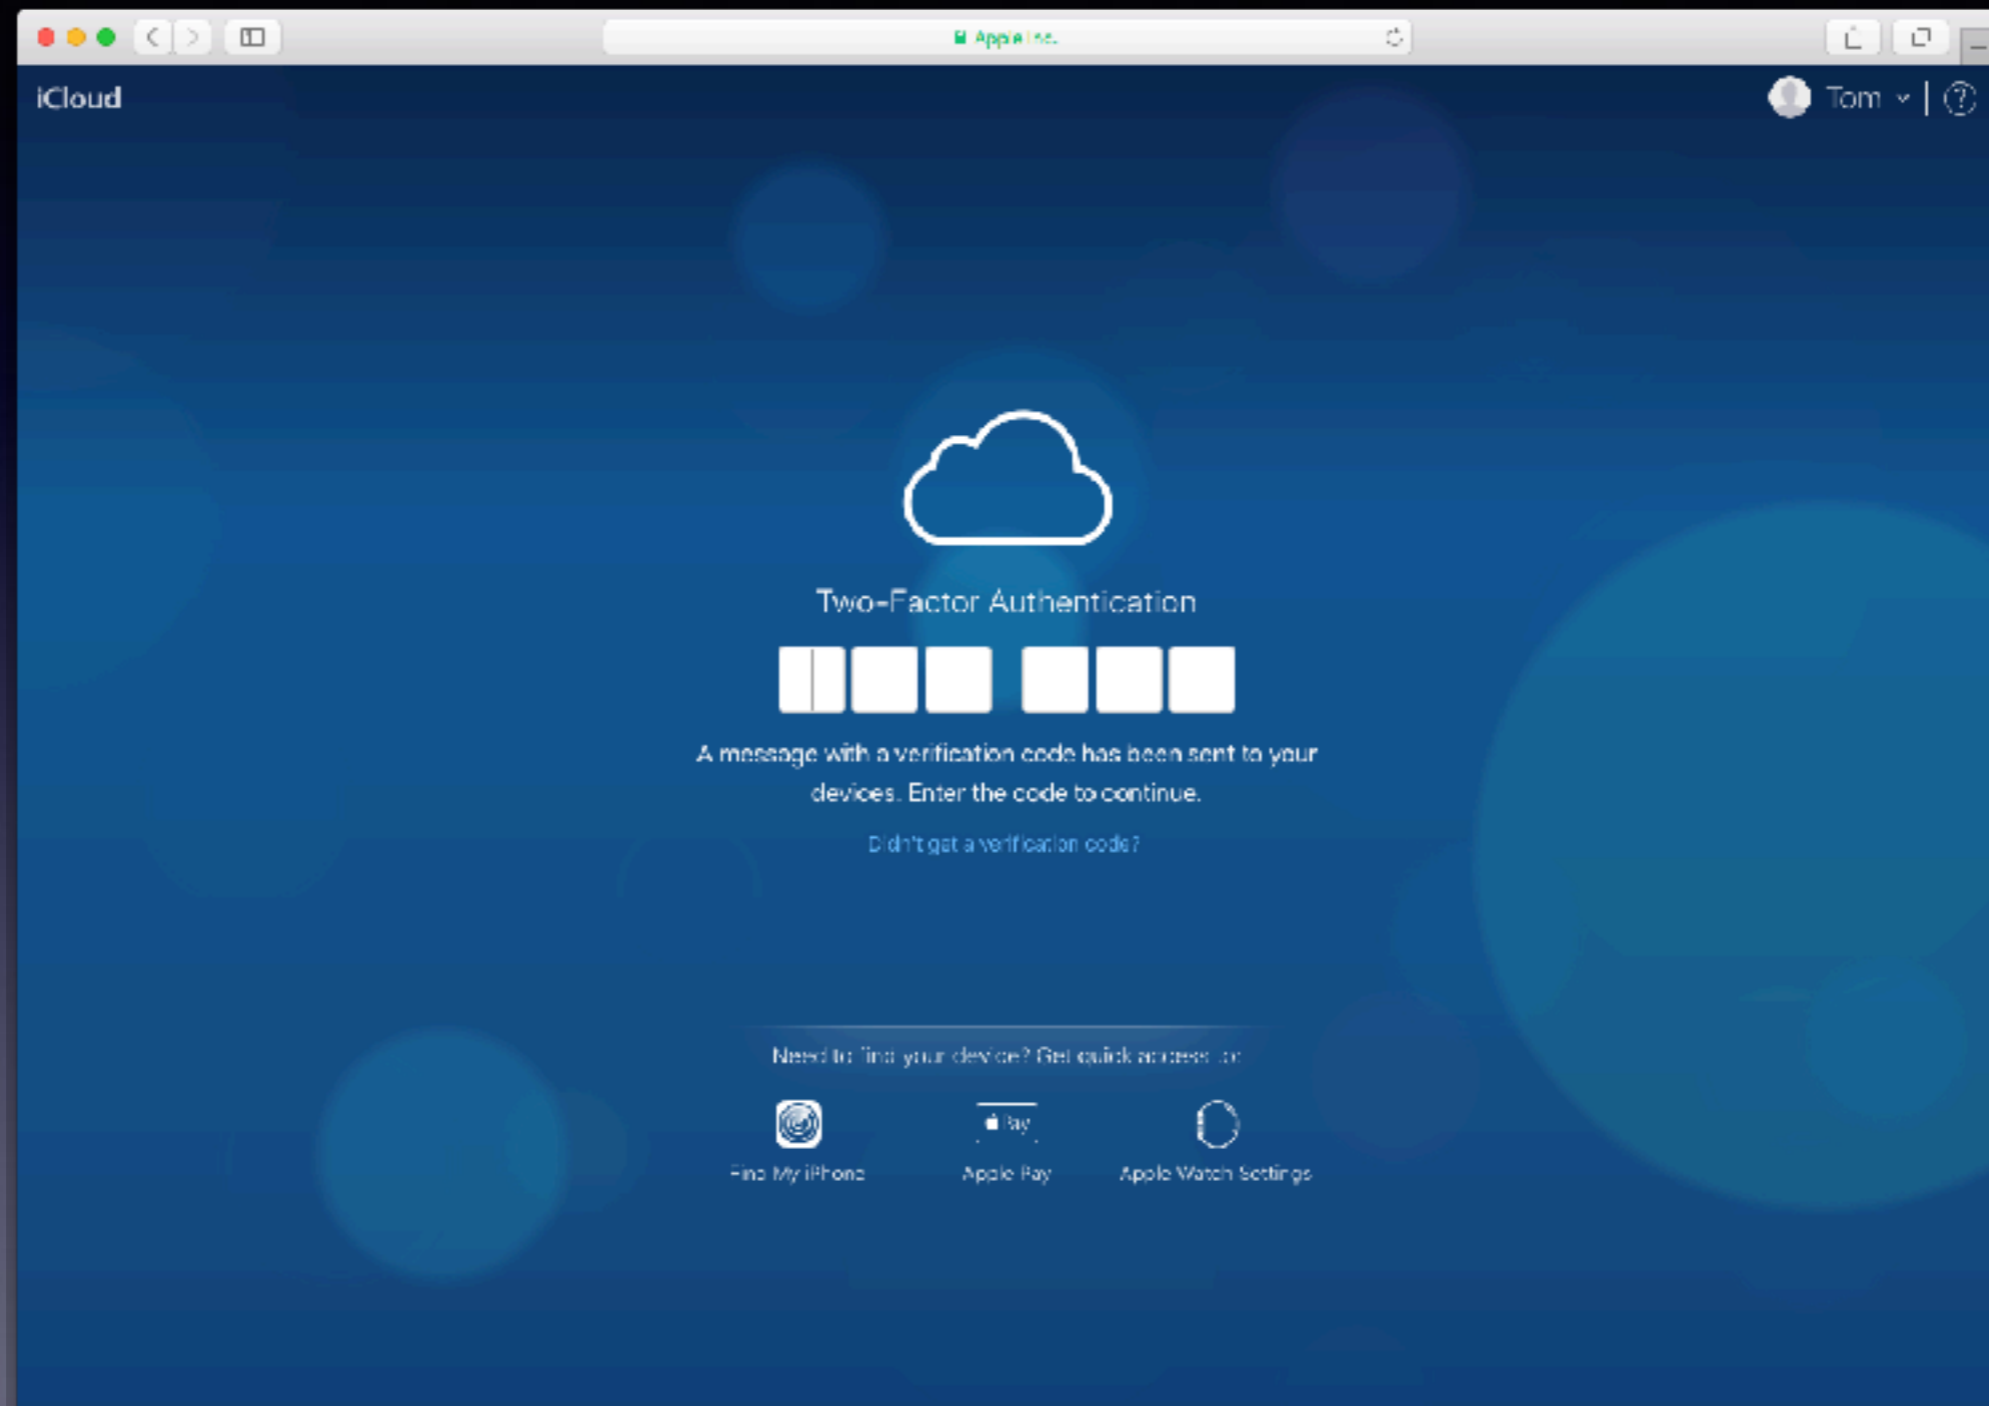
Apple Inc.

iCloud

Tom

Two-Factor Authentication

A message with a verification code has been sent to your devices. Enter the code to continue.

Didn't get a verification code?

Need to find your device? Get quick access to:

Find My iPhone

Pay

Apple Pay

Apple Watch Settings